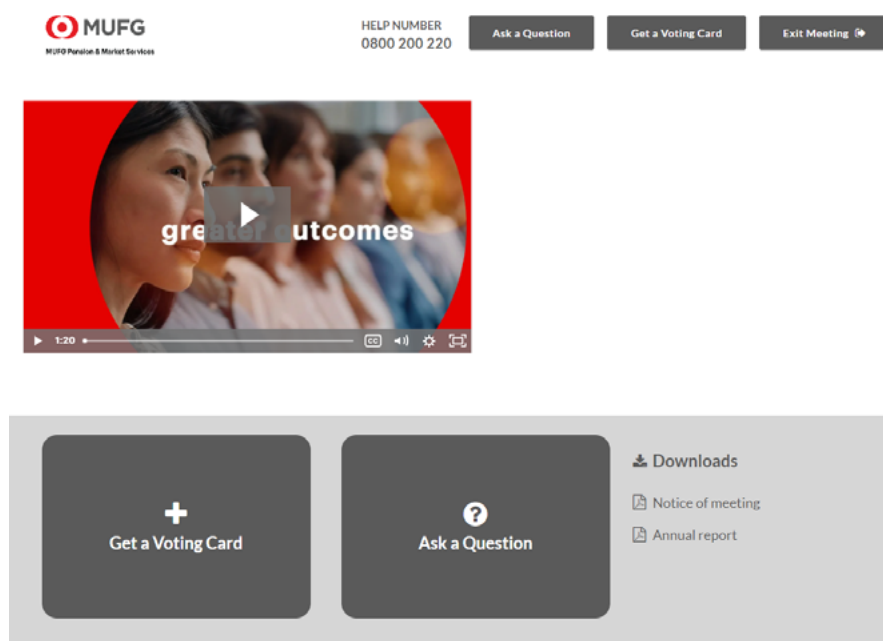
MUFG
MUFG Pension & Market Services

HELP NUMBER
0800 200 220

Ask a Question

Get a Voting Card

Exit Meeting

greater outcomes

1:20

CC

Get a Voting Card

Ask a Question

Downloads

Notice of meeting

Annual report